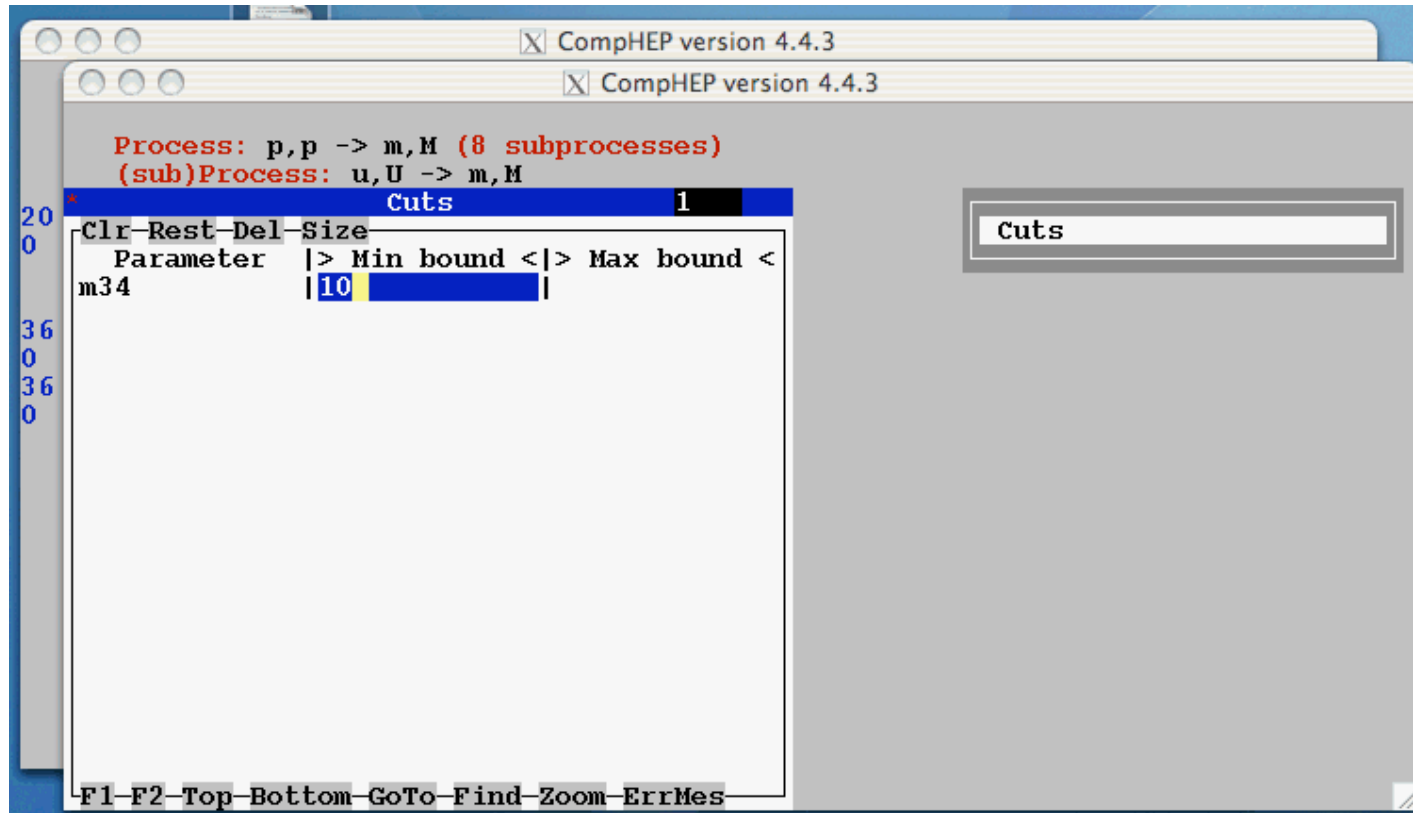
CompHEP version 4.4.3

CompHEP version 4.4.3

Process: p,p -> m,M (8 subprocesses)
(sub)Process: u,U -> m,M

*
Cuts
1

20
0

Clr-Rest-Del-Size

| Parameter | > Min bound < | > Max bound < |
|---|---|---|
| m34 | 10 | |

36
0
36
0

F1-F2-Top-Bottom-GoTo-Find-Zoom-ErrMes

Cuts